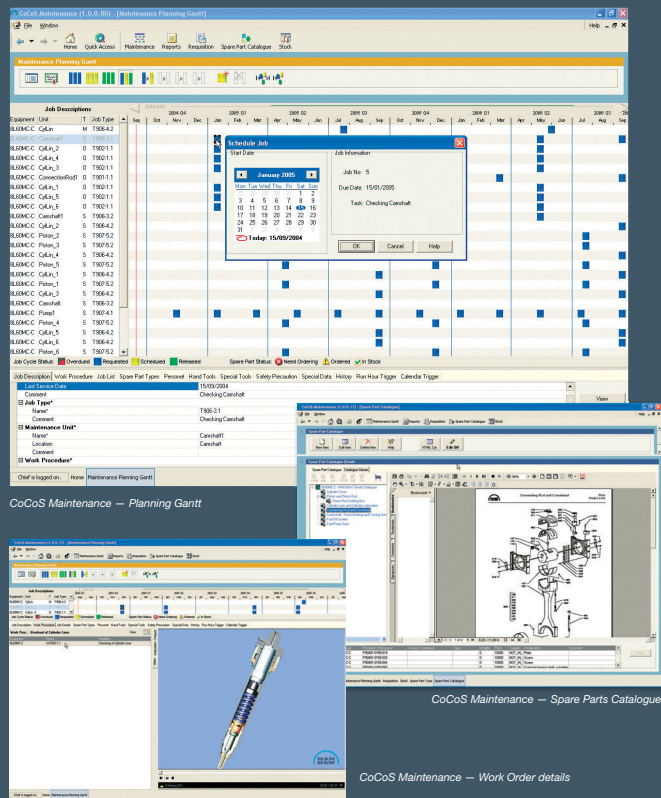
CoCoS Maintenance (1.0.0.80) - [Maintenance Planning Gantt]

File Window

Help

Home Quick Access Maintenance Reports Requisition Spare Part Catalogue Stock

Maintenance Planning Gantt

Job Descriptions

| Equipment | Unit | T | Job Type |
|---|---|---|---|
| 8L60MC-C | CylLin | M | T906-4.2 |
| 8L60MC-C | Camshaft | 0 | T906-3.1 |
| 8L60MC-C | CylLin_2 | 0 | T902-1.1 |
| 8L60MC-C | CylLin_4 | 0 | T902-1.1 |
| 8L60MC-C | CylLin_3 | 0 | T902-1.1 |
| 8L60MC-C | ConnectionRod1 | 0 | T901-1.1 |
| 8L60MC-C | CylLin_1 | 0 | T902-1.1 |
| 8L60MC-C | CylLin_5 | 0 | T902-1.1 |
| 8L60MC-C | CylLin_6 | 0 | T902-1.1 |
| 8L60MC-C | Camshaft1 | 5 | T906-3.2 |
| 8L60MC-C | CylLin_2 | 5 | T906-4.2 |
| 8L60MC-C | Piston_2 | 5 | T907-5.2 |
| 8L60MC-C | Piston_3 | 5 | T907-5.2 |
| 8L60MC-C | CylLin_4 | 5 | T906-4.2 |
| 8L60MC-C | Piston_5 | 5 | T907-5.2 |
| 8L60MC-C | CylLin_1 | 5 | T906-4.2 |
| 8L60MC-C | Piston_1 | 5 | T907-5.2 |
| 8L60MC-C | CylLin_3 | 5 | T906-4.2 |
| 8L60MC-C | Camshaft | 5 | T906-3.2 |
| 8L60MC-C | Pump1 | 5 | T907-4.1 |
| 8L60MC-C | Piston_4 | 5 | T907-5.2 |
| 8L60MC-C | CylLin_5 | 5 | T906-4.2 |
| 8L60MC-C | CylLin_6 | 5 | T906-4.2 |
| 8L60MC-C | Piston_6 | 5 | T907-5.2 |

2004 Q4 2005 Q1 2005 Q2 2005 Q3 2005 Q4 2006 Q1 2006 Q2 2006 Q3
Sep Oct Nov Dec Jan Feb Mar Apr May Jun Jul Aug Sep Oct Nov Dec Jan Feb Mar Apr May Jun Jul Aug Sep

Schedule Job
Start Date
January 2005
Mon Tue Wed Thu Fri Sat Sun
1 2
3 4 5 6 7 8 9
10 11 12 13 14 15 16
17 18 19 20 21 22 23
24 25 26 27 28 29 30
31
Today: 15/09/2004
Job Information
Job No: 5
Due Date: 15/01/2005
Task: Checking Camshaft
OK Cancel Help

Job Cycle Status: Overdued Requested Scheduled Released Spare Part Status: Need Ordering Ordered In Stock

Job Description Work Procedure Job List Spare Part Types Personel Hand Tools Special Tools Safety Precaution Special Data History Run Hour Trigger Calendar Trigger

Last Service Date 15/09/2004
Comment Checking Camshaft
Job Type*
Name* T906-3.1
Comment Checking Camshaft
Maintenance Unit*
Name* Camshaft1
Location Camshaft
Comment
Work Procedure*

View

Chief is logged on. Home Maintenance Planning Gantt

CoCoS Maintenance — Planning Gantt

CoCoS Maintenance (1.0.0.73) - [Spare Part Catalogue]
Spare Part Catalogue
Spare Part Catalogue Details
Connecting Rod and Crosshead

CoCoS Maintenance — Spare Parts Catalogue

CoCoS Maintenance (1.0.0.73) - [Maintenance Planning Gantt]
Work Proc: Overhaul of Cylinder Liner

CoCoS Maintenance — Work Order details